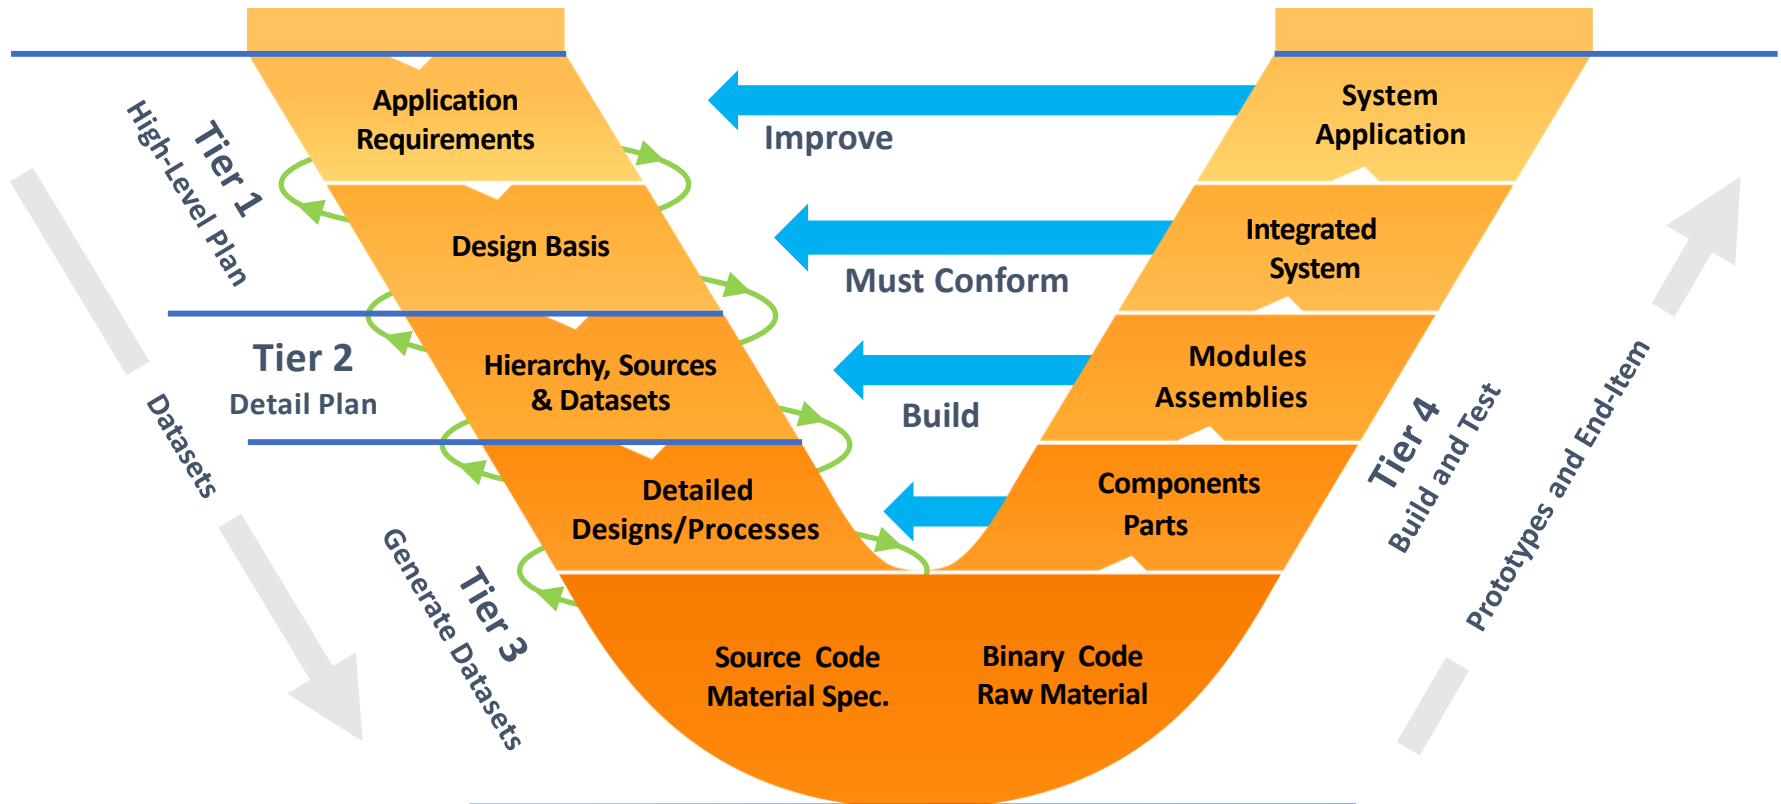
Application Requirements

System Application

Improve

Tier 1
High-Level Plan

Design Basis

Integrated System

Must Conform

Tier 2
Detail Plan

Hierarchy, Sources & Datasets

Modules Assemblies

Build

Datasets

Detailed Designs/Processes

Components Parts

Tier 4
Build and Test

Prototypes and End-Item

Tier 3
Generate Datasets

Source Code Material Spec.

Binary Code Raw Material